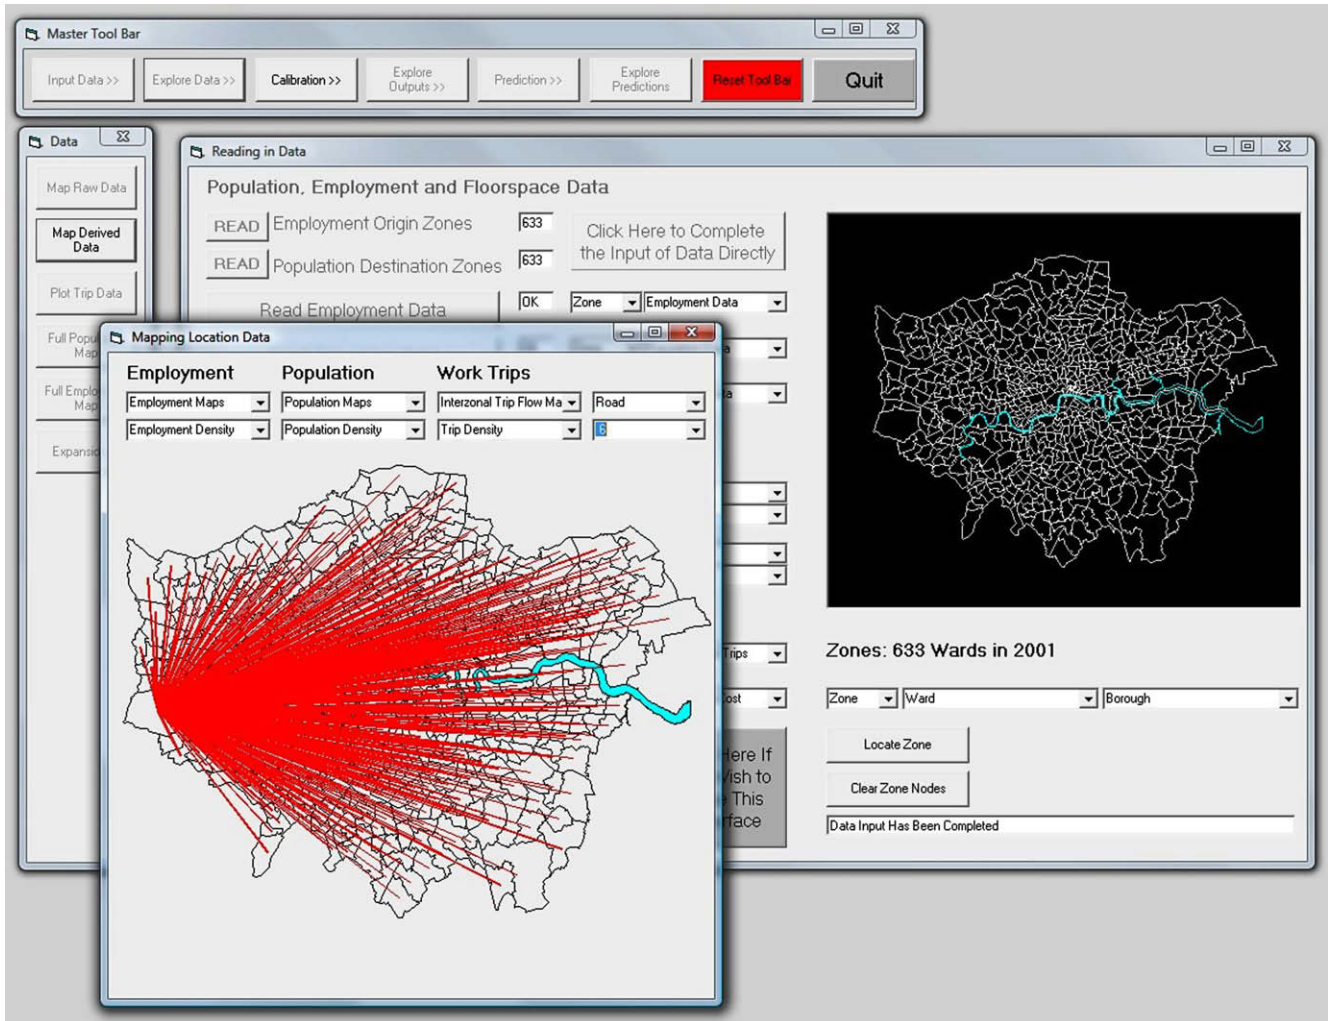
Master Tool Bar

Input Data >> | Explore Data >> | Calibration >> | Explore Outputs >> | Prediction >> | Explore Predictions | Reset Tool Bar | Quit

Data

Map Raw Data

Map Derived Data

Plot Trip Data

Full Popu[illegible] Map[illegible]

Full Emplo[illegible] Map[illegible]

Expansi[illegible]

Reading in Data

Population, Employment and Floorspace Data

READ Employment Origin Zones 633

READ Population Destination Zones 633

Click Here to Complete the Input of Data Directly

Read Employment Data

OK

Zone

Employment Data

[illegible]a

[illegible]a

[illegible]Trips

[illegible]ost

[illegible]ere If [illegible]ish to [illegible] This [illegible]rface

Zones: 633 Wards in 2001

Zone

Ward

Borough

Locate Zone

Clear Zone Nodes

Data Input Has Been Completed

Mapping Location Data

Employment | Population | Work Trips

Employment Maps | Population Maps | Interzonal Trip Flow Ma | Road

Employment Density | Population Density | Trip Density | 6